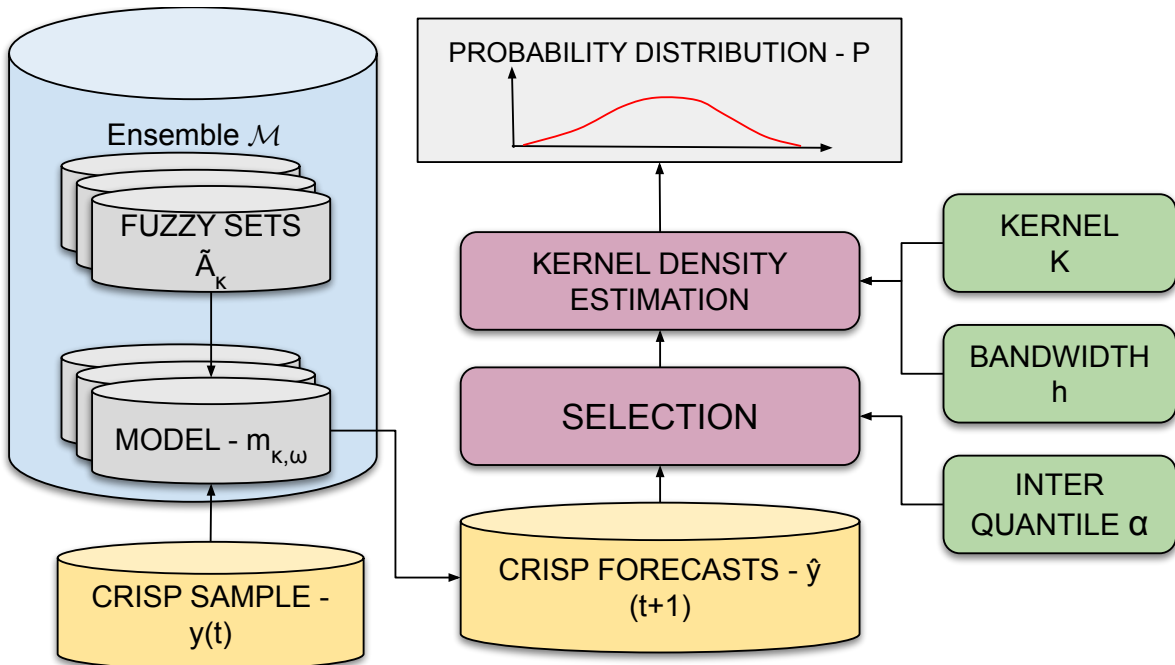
PROBABILITY DISTRIBUTION - P

Ensemble $\mathcal{M}$

FUZZY SETS
$\tilde{A}_\kappa$

MODEL - $m_{\kappa,\omega}$

CRISP SAMPLE - y(t)

KERNEL DENSITY ESTIMATION

SELECTION

CRISP FORECASTS - ŷ (t+1)

KERNEL
K

BANDWIDTH
h

INTER QUANTILE α